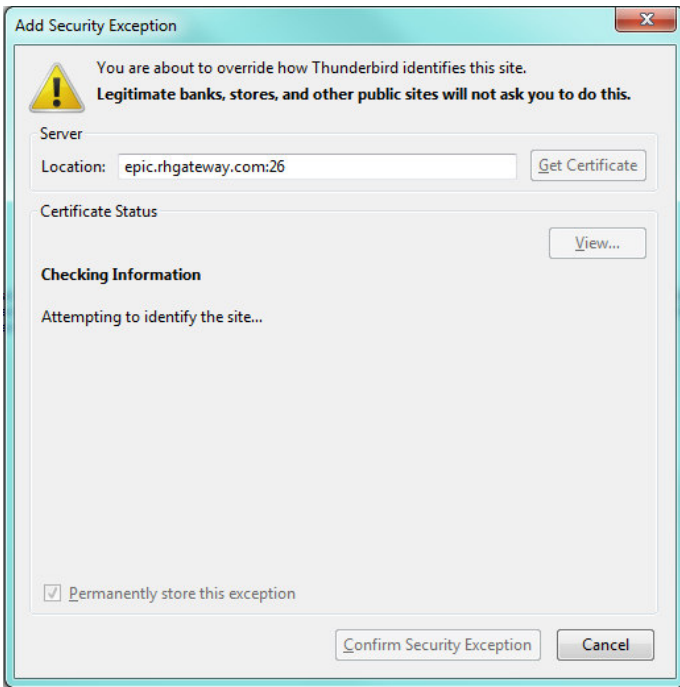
Add Security Exception

You are about to override how Thunderbird identifies this site.
**Legitimate banks, stores, and other public sites will not ask you to do this.**

Server

Location: epic.rhgateway.com:26 Get Certificate

Certificate Status

View...

**Checking Information**

Attempting to identify the site...

Permanently store this exception

Confirm Security Exception Cancel